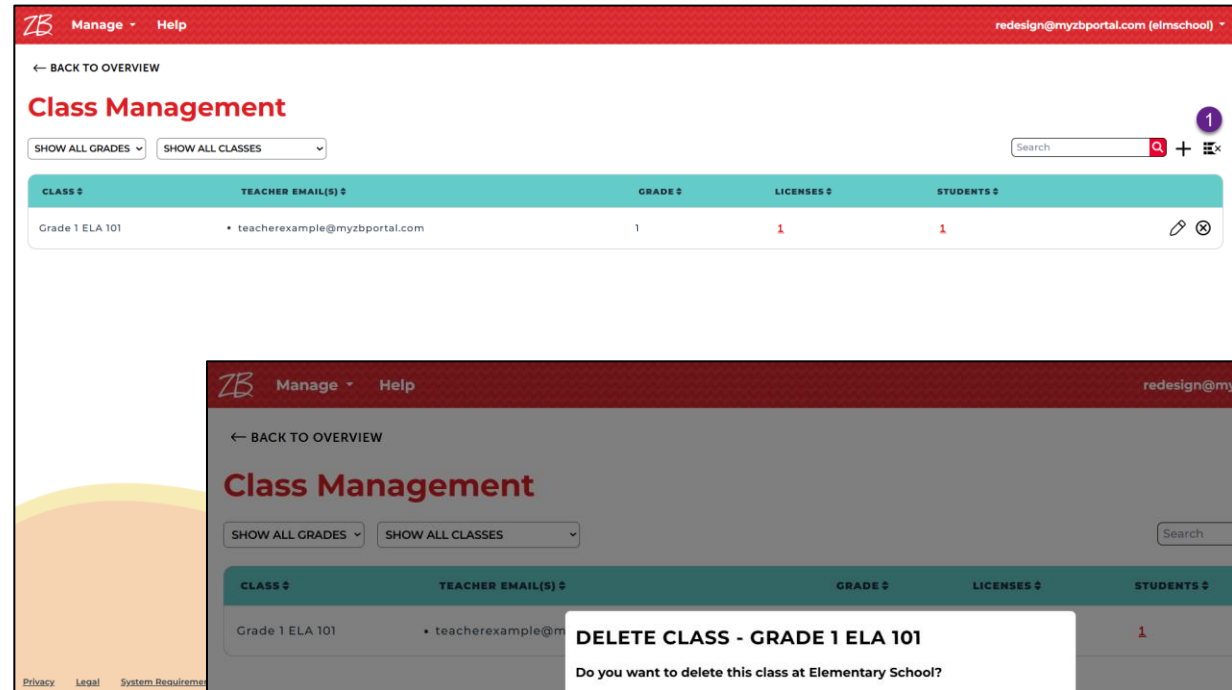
ZB Manage Help redesign@myzbportal.com (elmschool)

← BACK TO OVERVIEW

Class Management

SHOW ALL GRADES SHOW ALL CLASSES

Search

1

| CLASS | TEACHER EMAIL(S) | GRADE | LICENSES | STUDENTS |
|---|---|---|---|---|
| Grade 1 ELA 101 | • teacherexample@myzbportal.com | 1 | 1 | 1 |

Privacy Legal System Requiremen

ZB Manage Help redesign@my

← BACK TO OVERVIEW

Class Management

SHOW ALL GRADES SHOW ALL CLASSES

Search

| CLASS | TEACHER EMAIL(S) | GRADE | LICENSES | STUDENTS |
|---|---|---|---|---|
| Grade 1 ELA 101 | • teacherexample@m | | | 1 |

DELETE CLASS - GRADE 1 ELA 101

Do you want to delete this class at Elementary School?